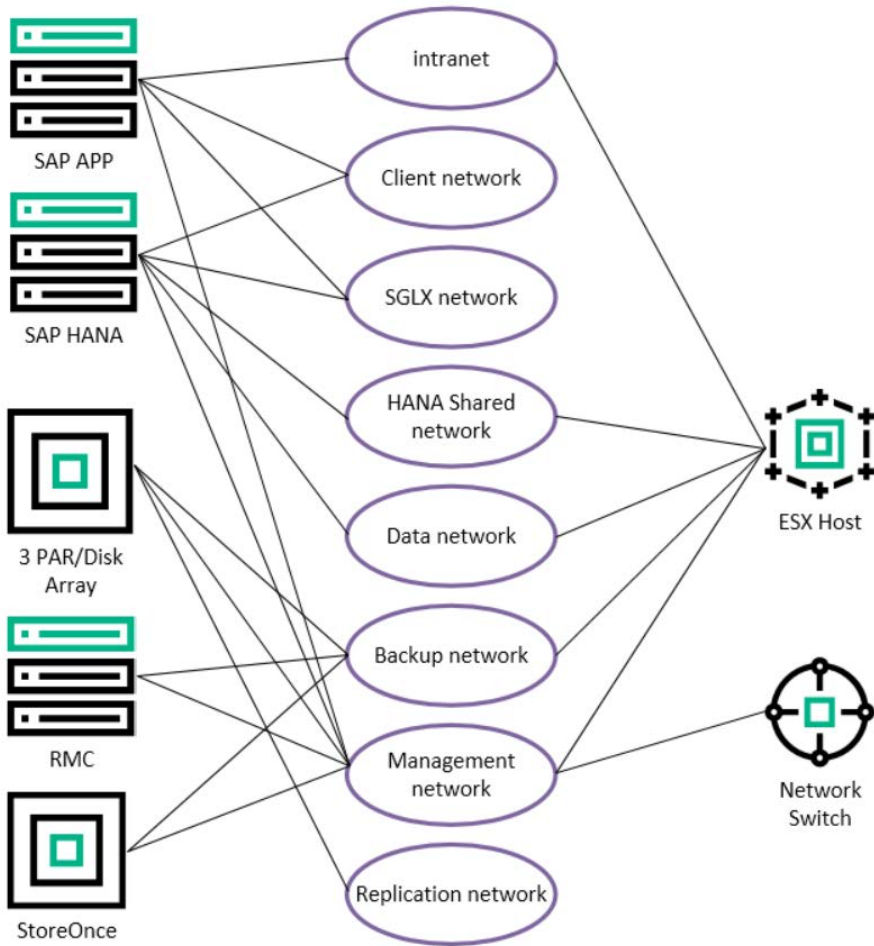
SAP APP

SAP HANA

3 PAR/Disk Array

RMC

StoreOnce

intranet

Client network

SGLX network

HANA Shared network

Data network

Backup network

Management network

Replication network

ESX Host

Network Switch